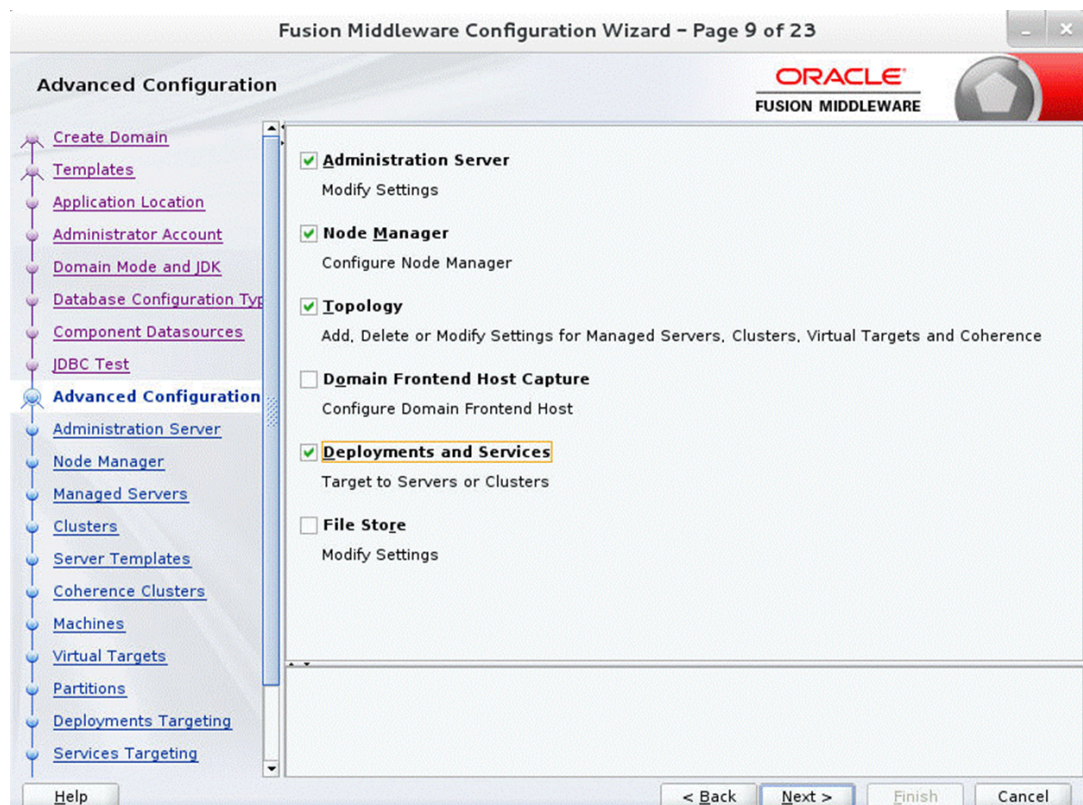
Fusion Middleware Configuration Wizard - Page 9 of 23

Advanced Configuration

ORACLE
FUSION MIDDLEWARE

Create Domain
Templates
Application Location
Administrator Account
Domain Mode and JDK
Database Configuration Typ
Component Datasources
JDBC Test
Advanced Configuration
Administration Server
Node Manager
Managed Servers
Clusters
Server Templates
Coherence Clusters
Machines
Virtual Targets
Partitions
Deployments Targeting
Services Targeting

Administration Server
Modify Settings

Node Manager
Configure Node Manager

Topology
Add, Delete or Modify Settings for Managed Servers, Clusters, Virtual Targets and Coherence

Domain Frontend Host Capture
Configure Domain Frontend Host

Deployments and Services
Target to Servers or Clusters

File Store
Modify Settings

Help

< Back

Next >

Finish

Cancel